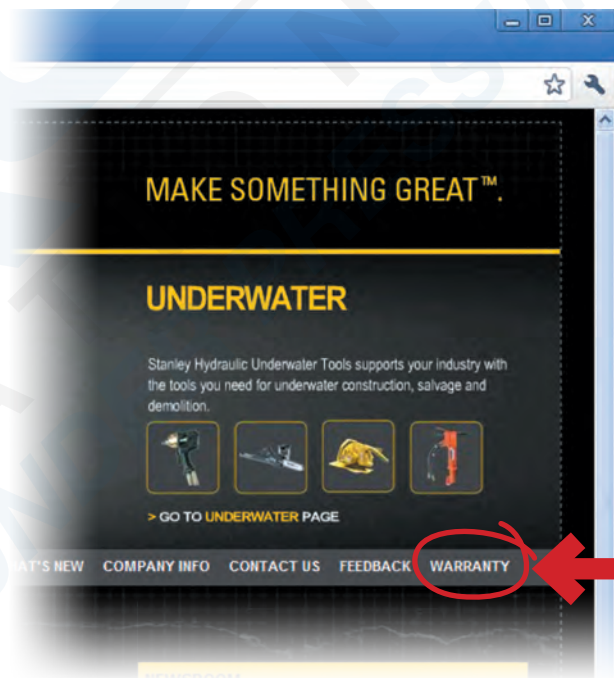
MAKE SOMETHING GREAT™.

UNDERWATER

Stanley Hydraulic Underwater Tools supports your industry with the tools you need for underwater construction, salvage and demolition.

> GO TO UNDERWATER PAGE

AT'S NEW COMPANY INFO CONTACT US FEEDBACK WARRANTY